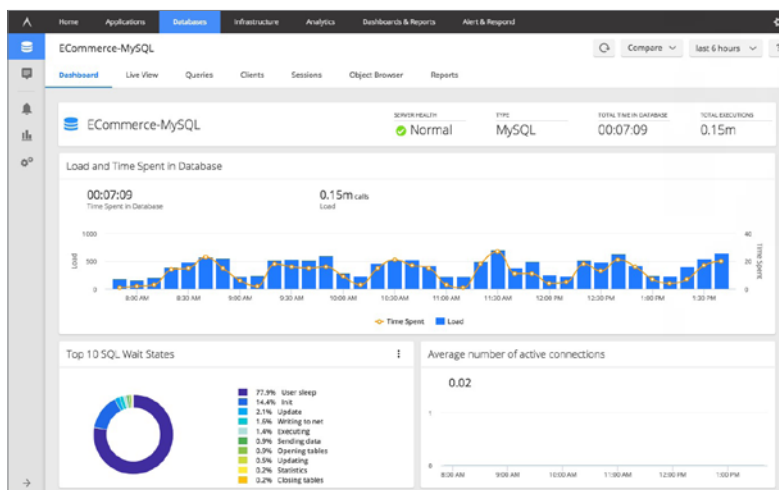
Home Applications Databases Infrastructure Analytics Dashboards & Reports Alert & Respond

ECommerce-MySQL

Compare last 6 hours

Dashboard Live View Queries Clients Sessions Object Browser Reports

ECommerce-MySQL

SERVER HEALTH
Normal

TYPE
MySQL

TOTAL TIME IN DATABASE
00:07:09

TOTAL EXECUTIONS
0.15m

Load and Time Spent in Database

00:07:09
Time Spent in Database

0.15m calls
Load

1000
500
0
Load

40
20
0
Time Spent

8:00 AM 8:30 AM 9:00 AM 9:30 AM 10:00 AM 10:30 AM 11:00 AM 11:30 AM 12:00 PM 12:30 PM 1:00 PM 1:30 PM

Time Spent Load

Top 10 SQL Wait States

77.9% User sleep
14.4% Init
2.1% Update
1.6% Writing to net
1.4% Executing
0.9% Sending data
0.9% Opening tables
0.5% Updating
0.2% Statistics
0.2% Closing tables

Average number of active connections

0.02

1
0

9:00 AM 10:00 AM 11:00 AM 12:00 PM 1:00 PM